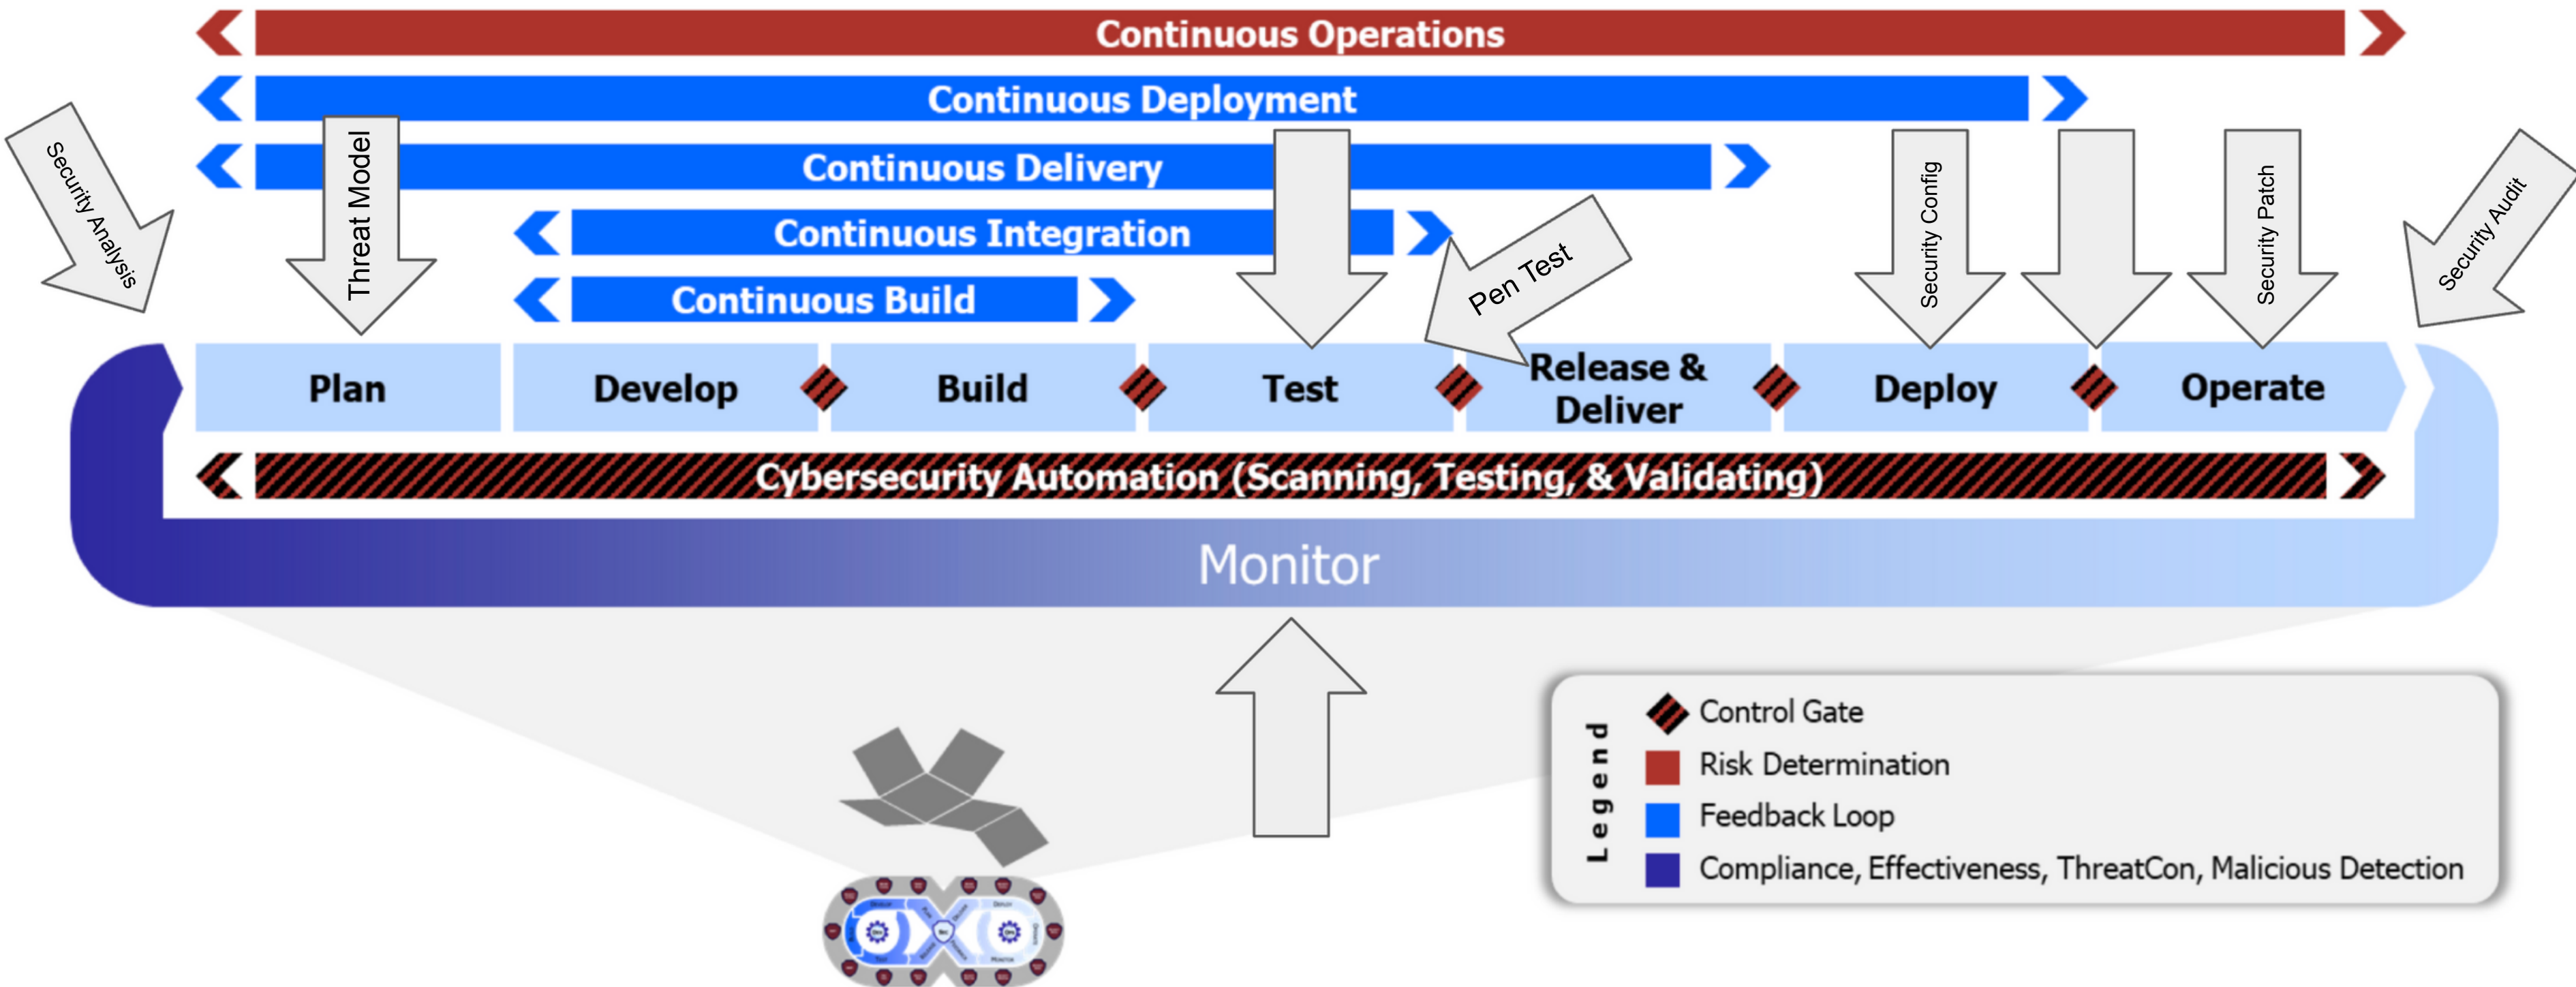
Continuous Operations

Continuous Deployment

Continuous Delivery

Continuous Integration

Continuous Build

Security Analysis

Threat Model

Pen Test

Security Config

Security Patch

Security Audit

Plan

Develop

Build

Test

Release & Deliver

Deploy

Operate

Cybersecurity Automation (Scanning, Testing, & Validating)

Monitor

Legend

Control Gate

Risk Determination

Feedback Loop

Compliance, Effectiveness, ThreatCon, Malicious Detection